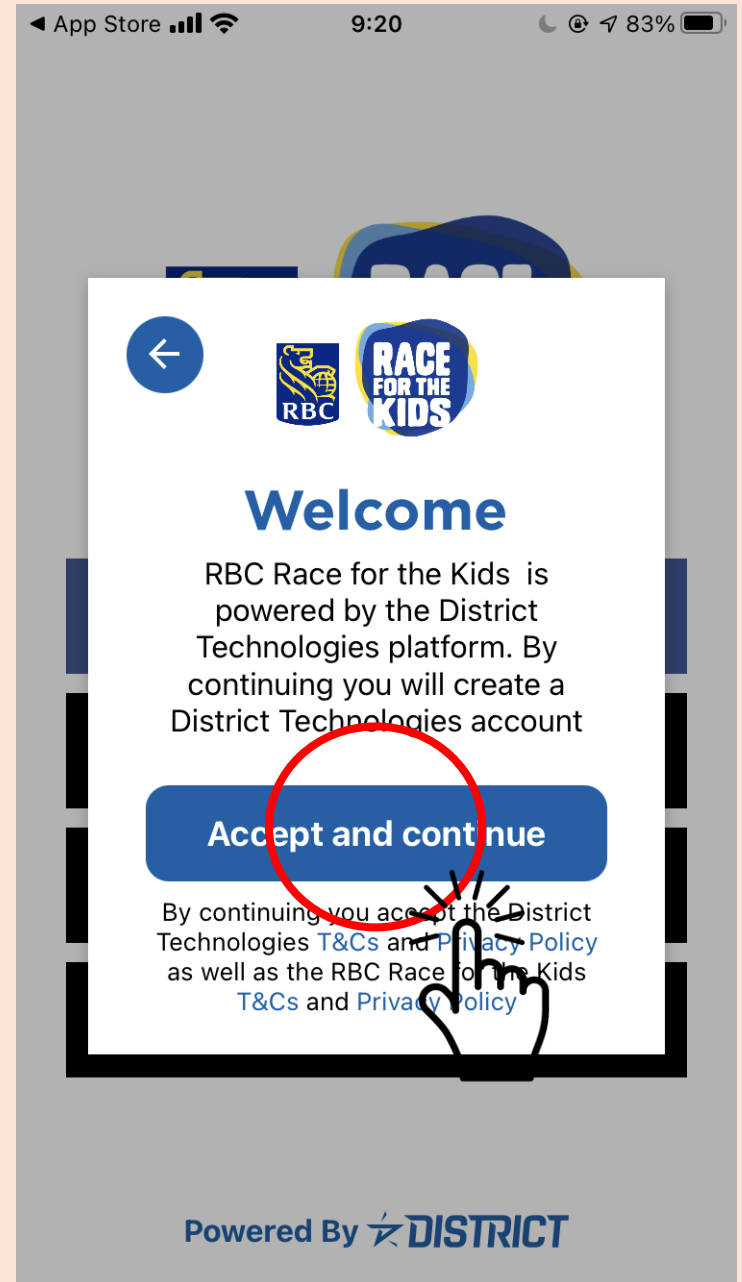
◀ App Store 9:20 83%

RBC

RACE FOR THE KIDS

Welcome

RBC Race for the Kids is powered by the District Technologies platform. By continuing you will create a District Technologies account

Accept and continue

By continuing you accept the District Technologies T&Cs and Privacy Policy as well as the RBC Race for the Kids T&Cs and Privacy Policy

Powered By DISTRICT